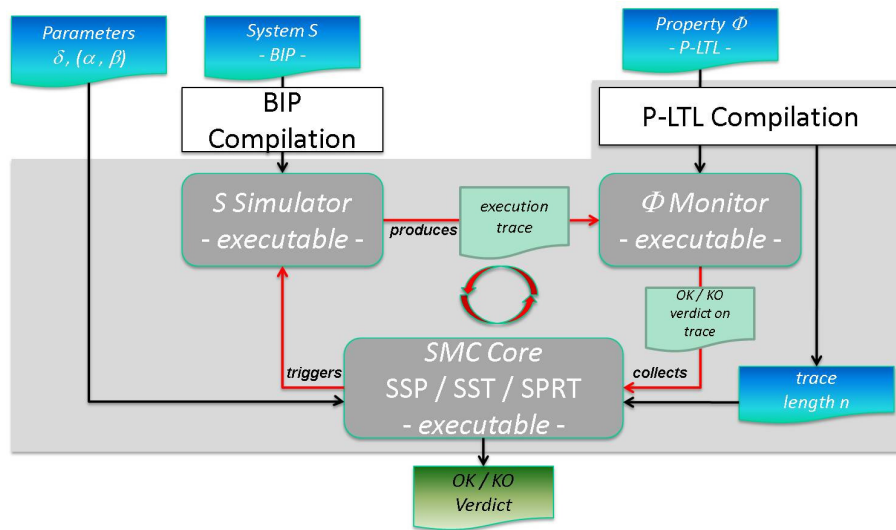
Parameters
$\delta$, ($\alpha$ , $\beta$)

System S
- BIP -

BIP
Compilation

Property $\Phi$
- P-LTL -

P-LTL Compilation

S Simulator
- executable -

produces

execution
trace

$\Phi$ Monitor
- executable -

OK / KO
verdict on
trace

triggers

SMC Core
SSP / SST / SPRT
- executable -

collects

trace
length n

OK / KO
Verdict